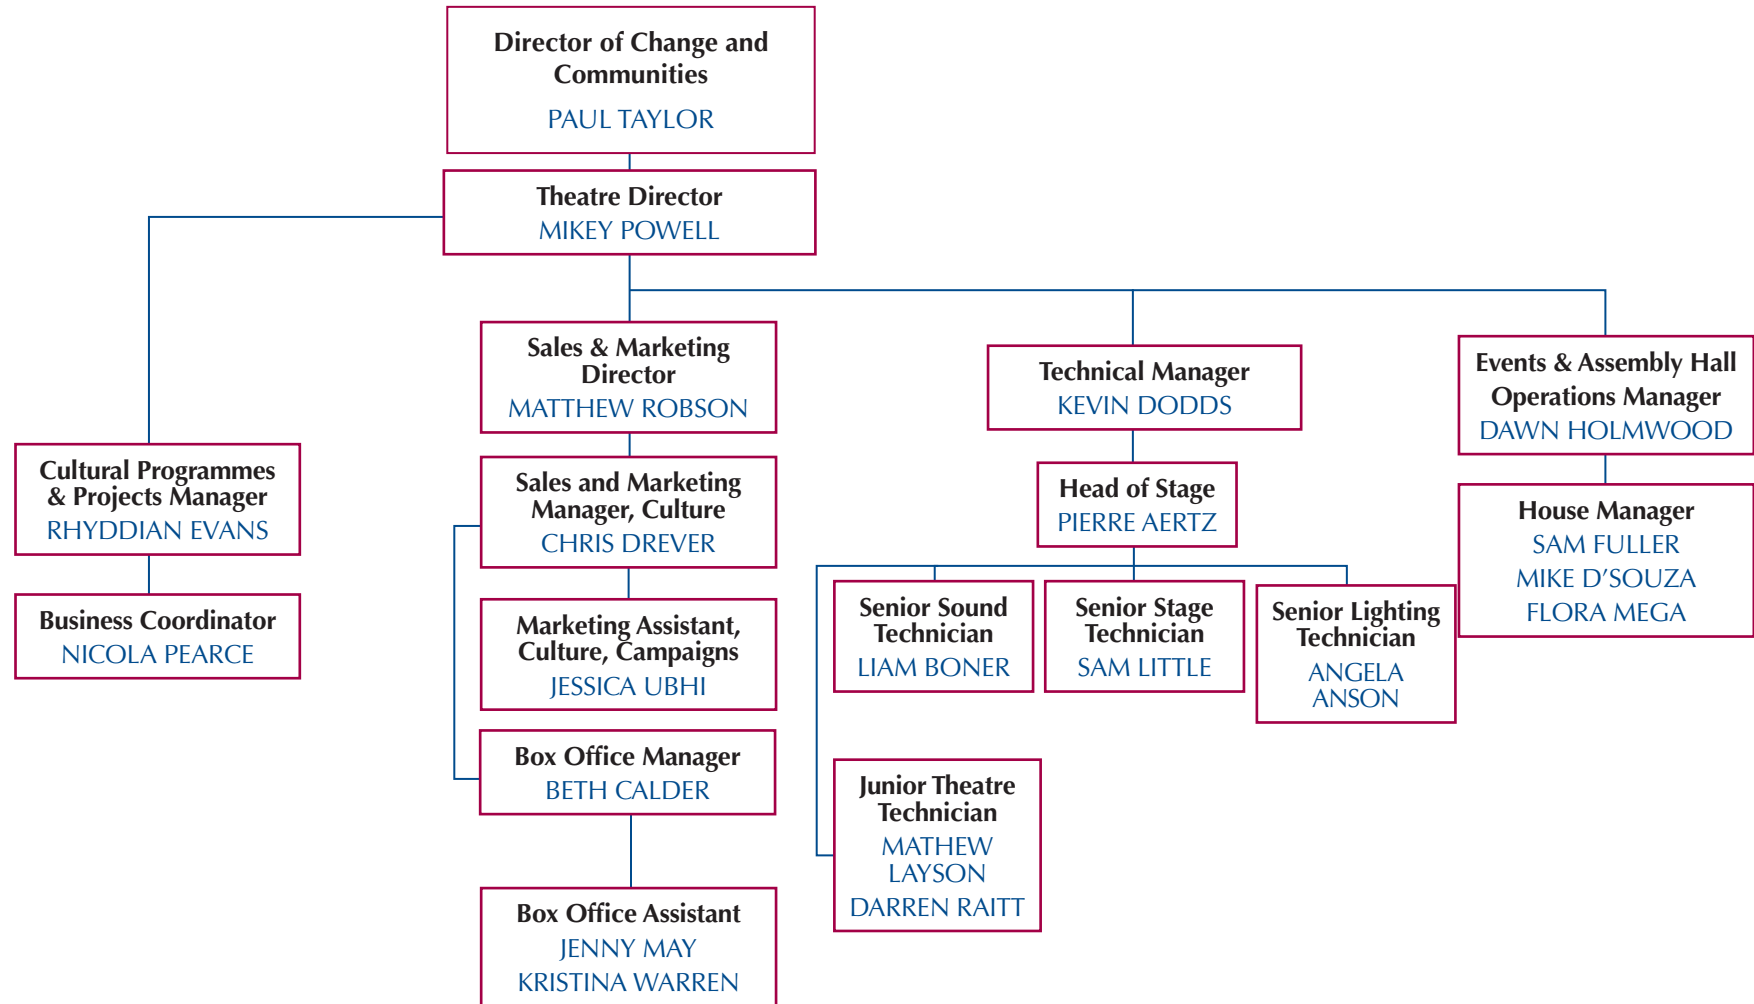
Director of Change and Communities
PAUL TAYLOR

Theatre Director
MIKEY POWELL

Cultural Programmes & Projects Manager
RHYDDIAN EVANS

Business Coordinator
NICOLA PEARCE

Sales & Marketing Director
MATTHEW ROBSON

Sales and Marketing Manager, Culture
CHRIS DREVER

Marketing Assistant, Culture, Campaigns
JESSICA UBHI

Box Office Manager
BETH CALDER

Box Office Assistant
JENNY MAY
KRISTINA WARREN

Technical Manager
KEVIN DODDS

Head of Stage
PIERRE AERTZ

Senior Sound Technician
LIAM BONER

Senior Stage Technician
SAM LITTLE

Senior Lighting Technician
ANGELA ANSON

Junior Theatre Technician
MATHEW LAYSON
DARREN RAITT

Events & Assembly Hall Operations Manager
DAWN HOLMWOOD

House Manager
SAM FULLER
MIKE D'SOUZA
FLORA MEGA